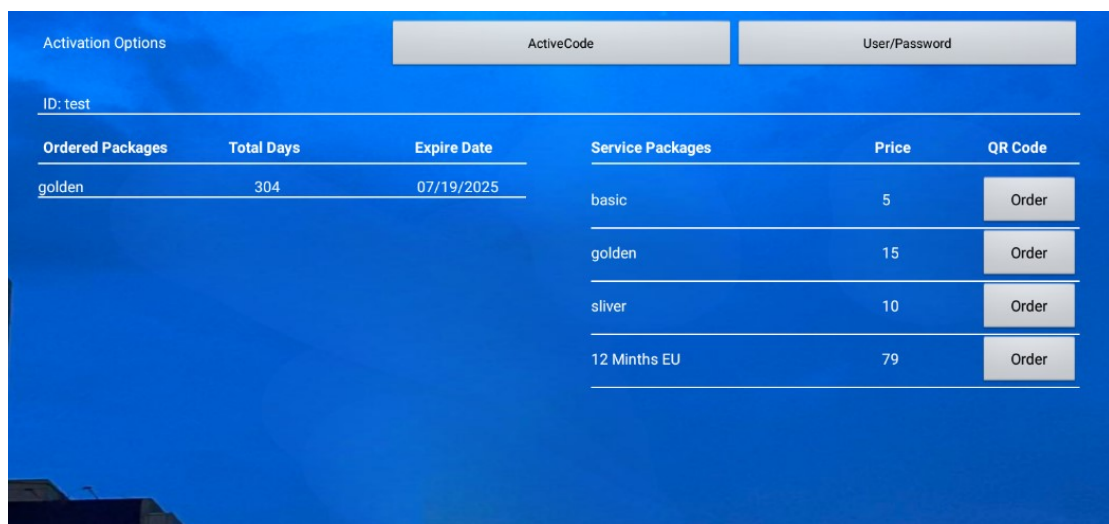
Activation Options

ActiveCode

User/Password

ID: test

| Ordered Packages | Total Days | Expire Date |
|---|---|---|
| golden | 304 | 07/19/2025 |

| Service Packages | Price | QR Code |
|---|---|---|
| basic | 5 | Order |
| golden | 15 | Order |
| sliver | 10 | Order |
| 12 Minths EU | 79 | Order |